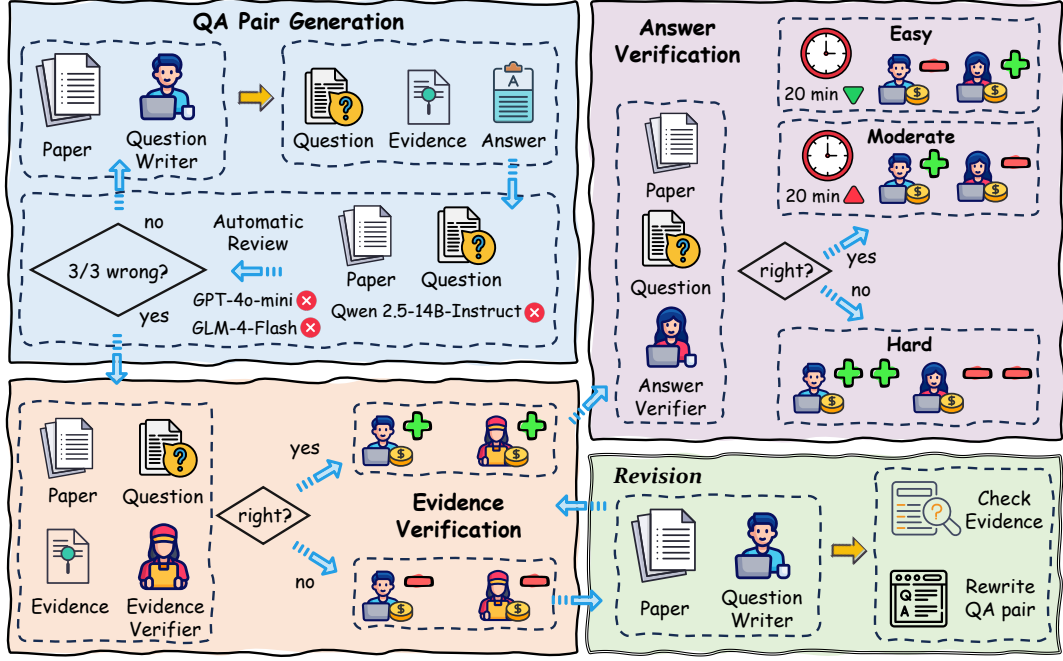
QA Pair Generation

Paper

Question Writer

Question

Evidence

Answer

no

Automatic Review

3/3 wrong?

yes

GPT-4o-mini

GLM-4-Flash

Paper

Question

Qwen 2.5-14B-Instruct

Answer Verification

Paper

Question

Answer Verifier

right?

yes

no

Easy

20 min

Moderate

20 min

Hard

Paper

Question

Evidence

Evidence Verifier

right?

yes

no

Evidence Verification

Revision

Paper

Question Writer

Check Evidence

Rewrite QA pair

Q

A